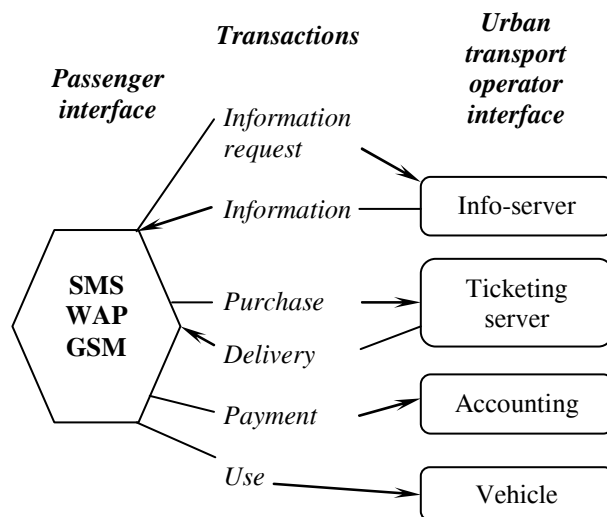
Passenger interface

Transactions

Urban transport operator interface

SMS
WAP
GSM

Information request

Information

Purchase

Delivery

Payment

Use

Info-server

Ticketing server

Accounting

Vehicle